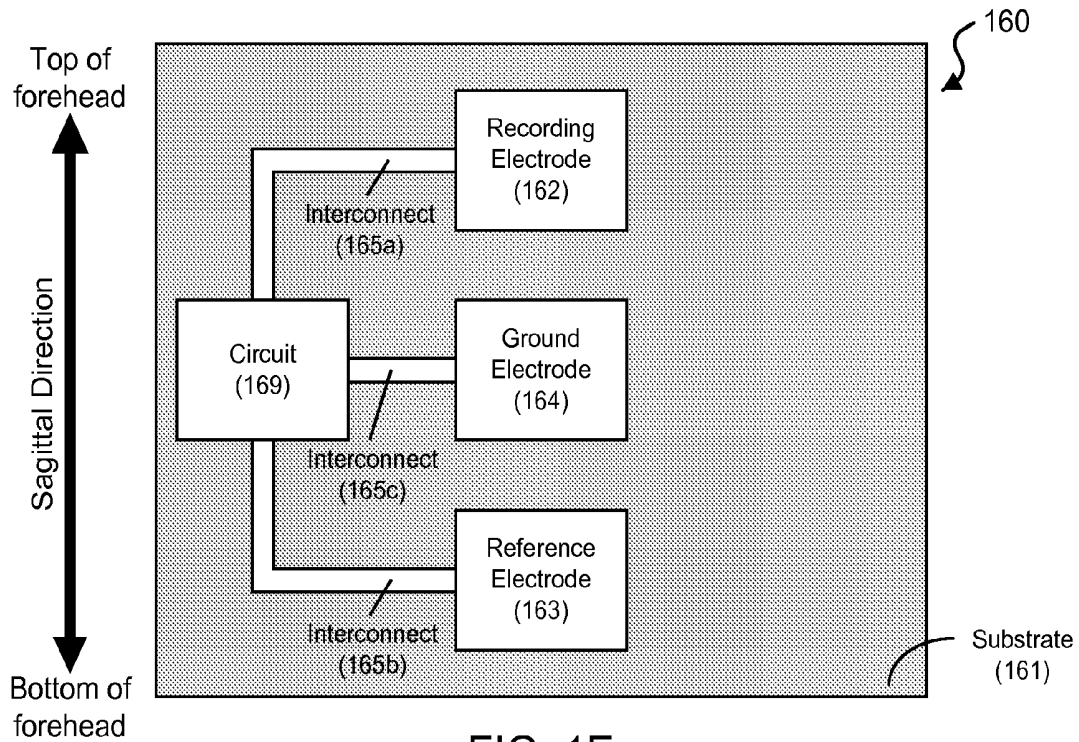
160

Top of forehead

Sagittal Direction

Bottom of forehead

Recording Electrode (162)

Interconnect (165a)

Circuit (169)

Ground Electrode (164)

Interconnect (165c)

Reference Electrode (163)

Interconnect (165b)

Substrate (161)

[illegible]